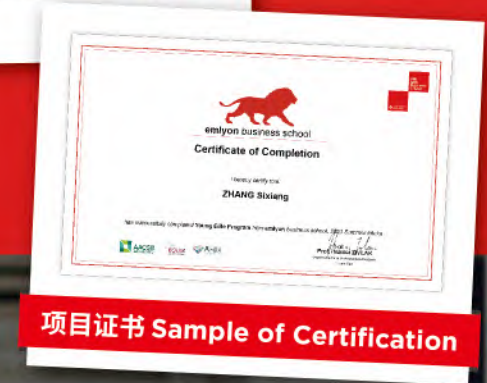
emlyon business school

Certificate of Completion

I hereby certify that

ZHANG Sixiang

has successfully completed Young Elite Program from emlyon business school, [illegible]

AACSB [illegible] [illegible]

Prof. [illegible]
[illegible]

项目证书 Sample of Certification